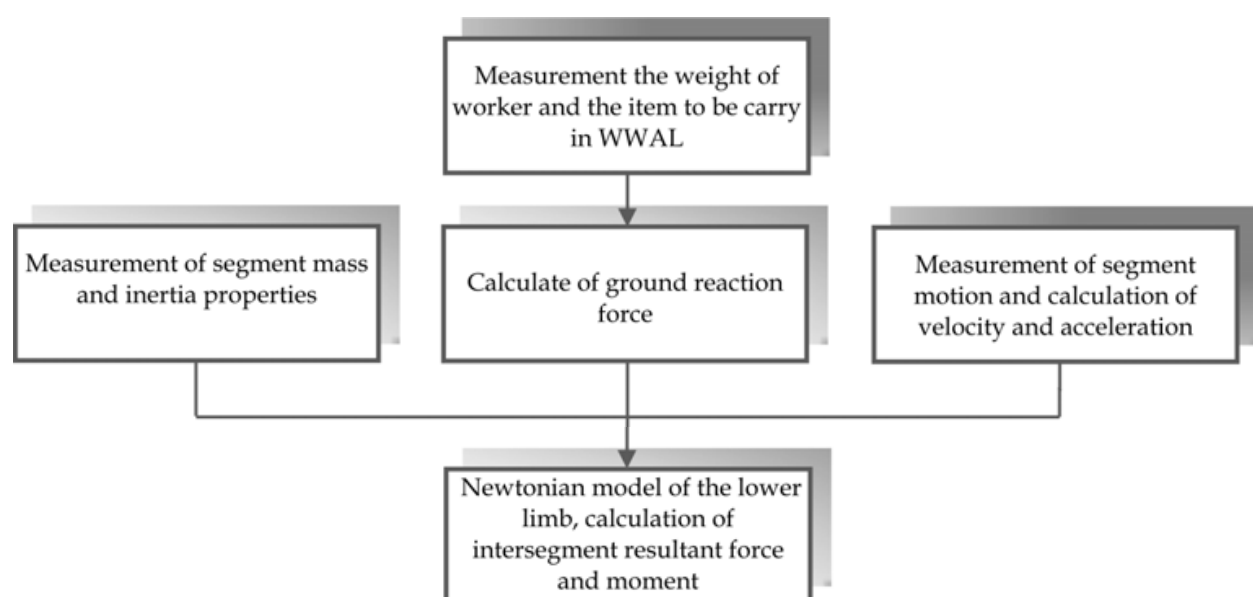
Measurement the weight of worker and the item to be carry in WWAL

Measurement of segment mass and inertia properties

Calculate of ground reaction force

Measurement of segment motion and calculation of velocity and acceleration

Newtonian model of the lower limb, calculation of intersegment resultant force and moment